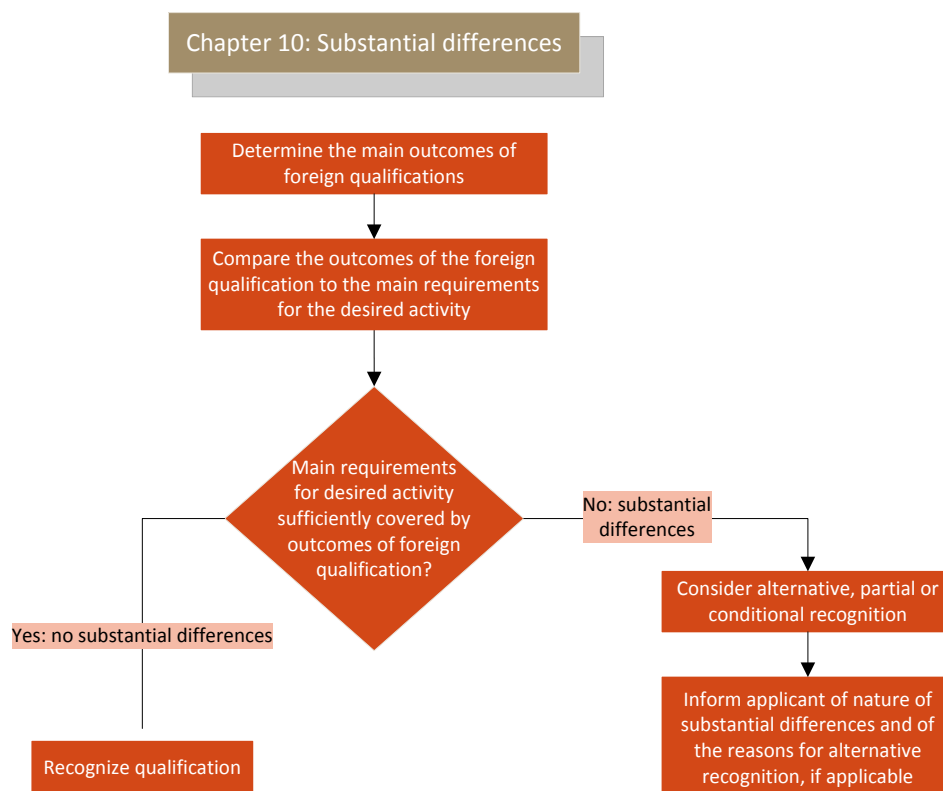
Chapter 10: Substantial differences

Determine the main outcomes of foreign qualifications

Compare the outcomes of the foreign qualification to the main requirements for the desired activity

Main requirements for desired activity sufficiently covered by outcomes of foreign qualification?

No: substantial differences

Consider alternative, partial or conditional recognition

Inform applicant of nature of substantial differences and of the reasons for alternative recognition, if applicable

Yes: no substantial differences

Recognize qualification